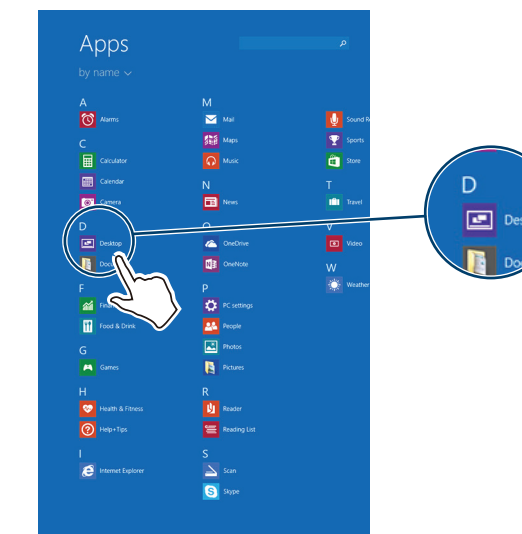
Apps

by name

A

Alarms

C

Calculator

Calendar

Camera

D

Desktop

Doc

F

Fina

Food & Drink

G

Games

H

Health & Fitness

Help+Tips

I

Internet Explorer

M

Mail

Maps

Music

N

News

O

OneDrive

OneNote

P

PC settings

People

Photos

Pictures

R

Reader

Reading List

S

Scan

Skype

Sound R

Sports

Store

T

Travel

V

Video

W

Weather

D

Des

Doc